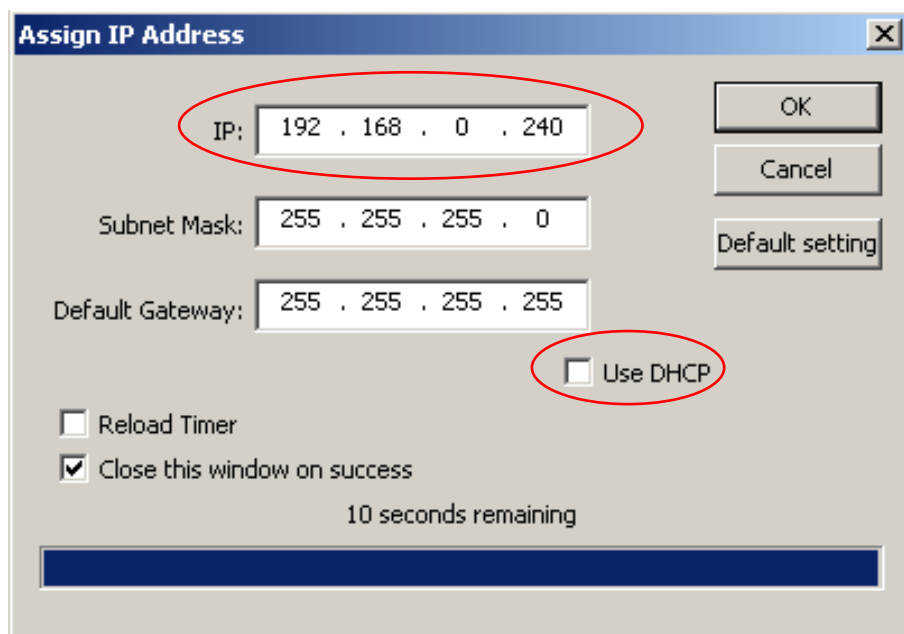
Assign IP Address

X

IP: 192 . 168 . 0 . 240

Subnet Mask: 255 . 255 . 255 . 0

Default Gateway: 255 . 255 . 255 . 255

OK

Cancel

Default setting

Use DHCP

Reload Timer

Close this window on success

10 seconds remaining